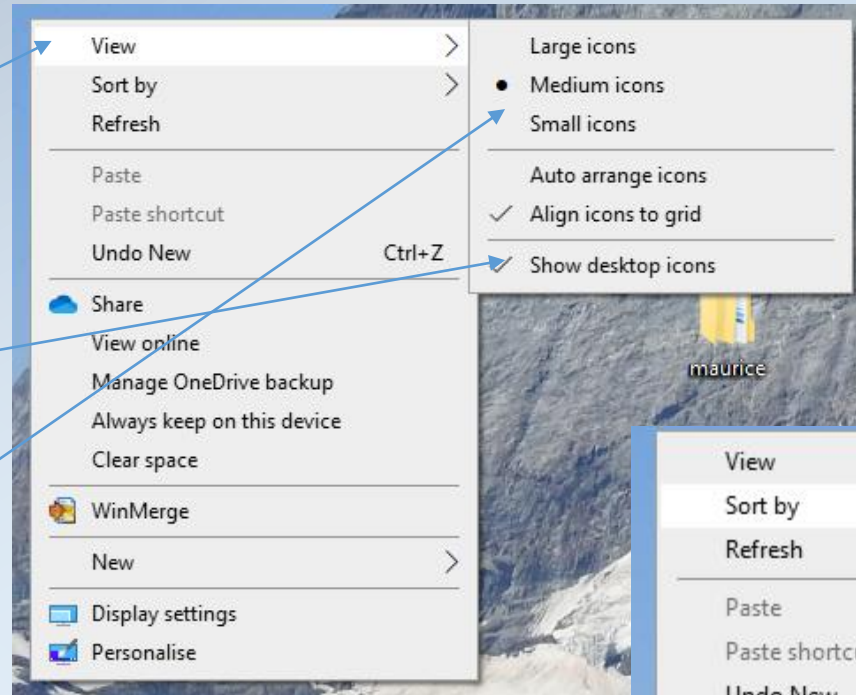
View
Sort by
Refresh
Paste
Paste shortcut
Undo New Ctrl+Z
Share
View online
Manage OneDrive backup
Always keep on this device
Clear space
WinMerge
New
Display settings
Personalise

Large icons
Medium icons
Small icons
Auto arrange icons
Align icons to grid
Show desktop icons

maurice

View
Sort by
Refresh
Paste
Paste shortc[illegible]
Undo New